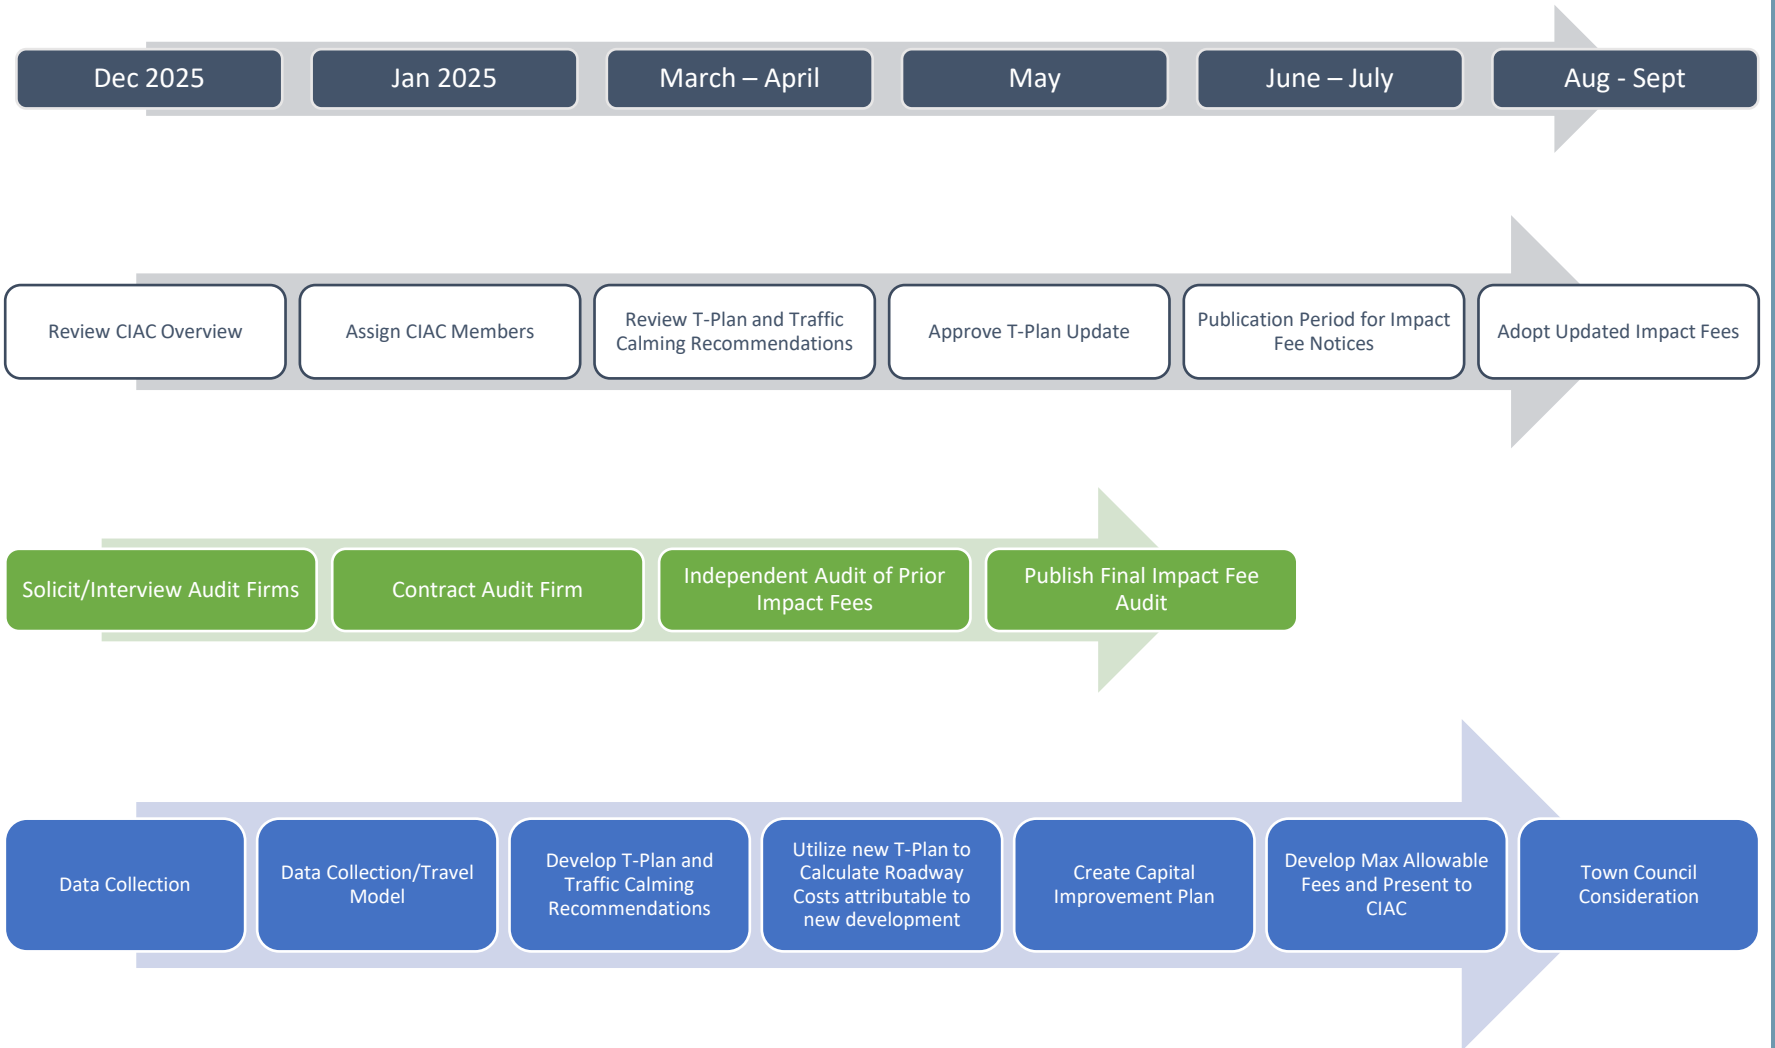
Dec 2025

Jan 2025

March – April

May

June – July

Aug - Sept

Review CIAC Overview

Assign CIAC Members

Review T-Plan and Traffic Calming Recommendations

Approve T-Plan Update

Publication Period for Impact Fee Notices

Adopt Updated Impact Fees

Solicit/Interview Audit Firms

Contract Audit Firm

Independent Audit of Prior Impact Fees

Publish Final Impact Fee Audit

Data Collection

Data Collection/Travel Model

Develop T-Plan and Traffic Calming Recommendations

Utilize new T-Plan to Calculate Roadway Costs attributable to new development

Create Capital Improvement Plan

Develop Max Allowable Fees and Present to CIAC

Town Council Consideration